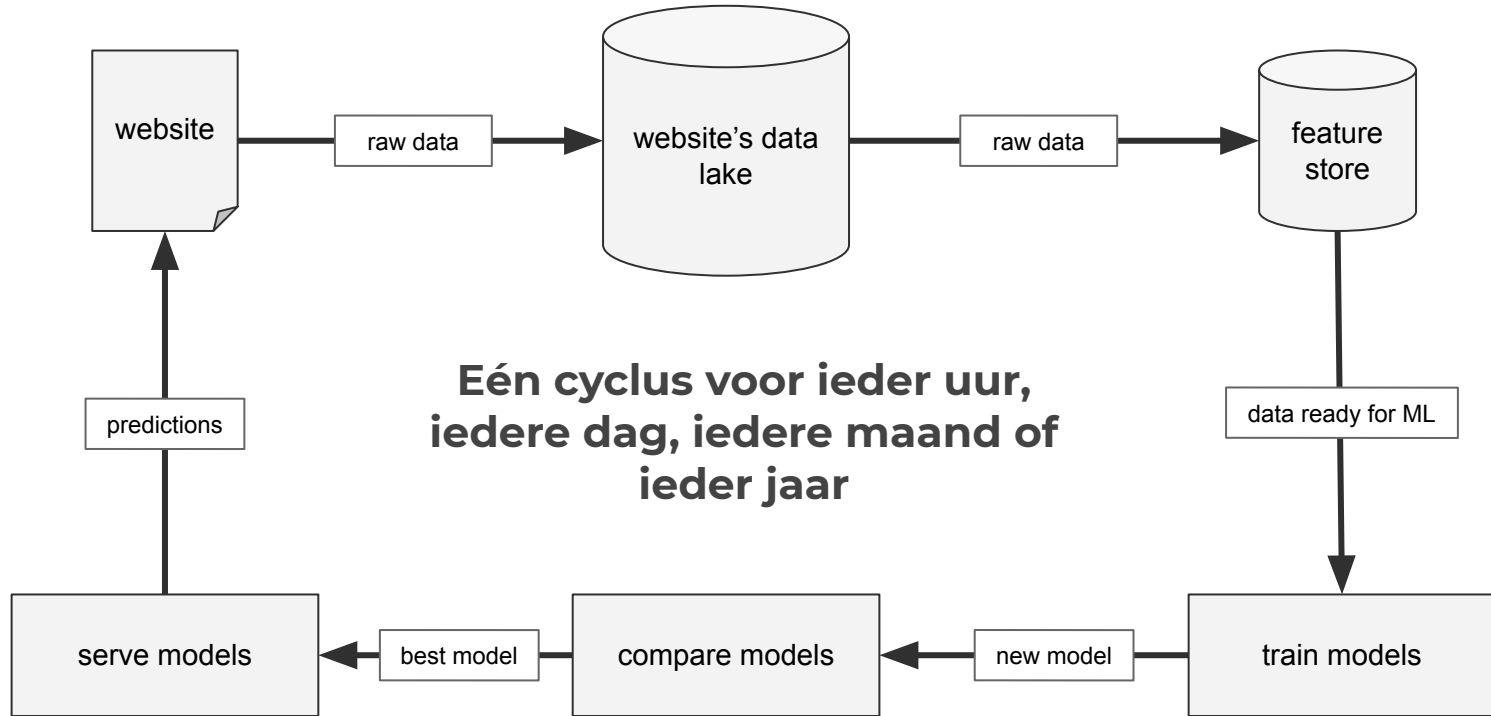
website

raw data

website's data lake

raw data

feature store

Eén cyclus voor ieder uur, iedere dag, iedere maand of ieder jaar

predictions

data ready for ML

serve models

best model

compare models

new model

train models